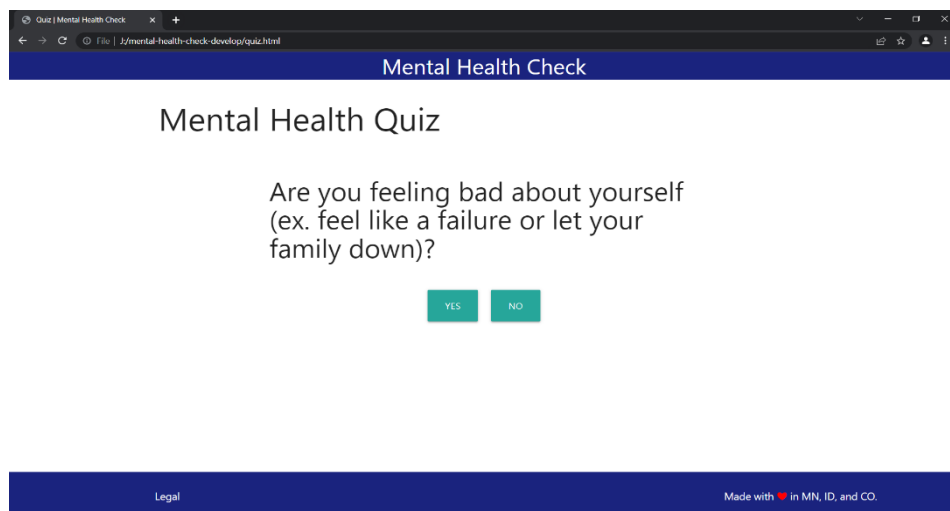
Quiz | Mental Health Check

File | J:/mental-health-check-develop/quiz.html

Mental Health Check

Mental Health Quiz

Are you feeling bad about yourself (ex. feel like a failure or let your family down)?

YES

NO

Legal

Made with ❤ in MN, ID, and CO.